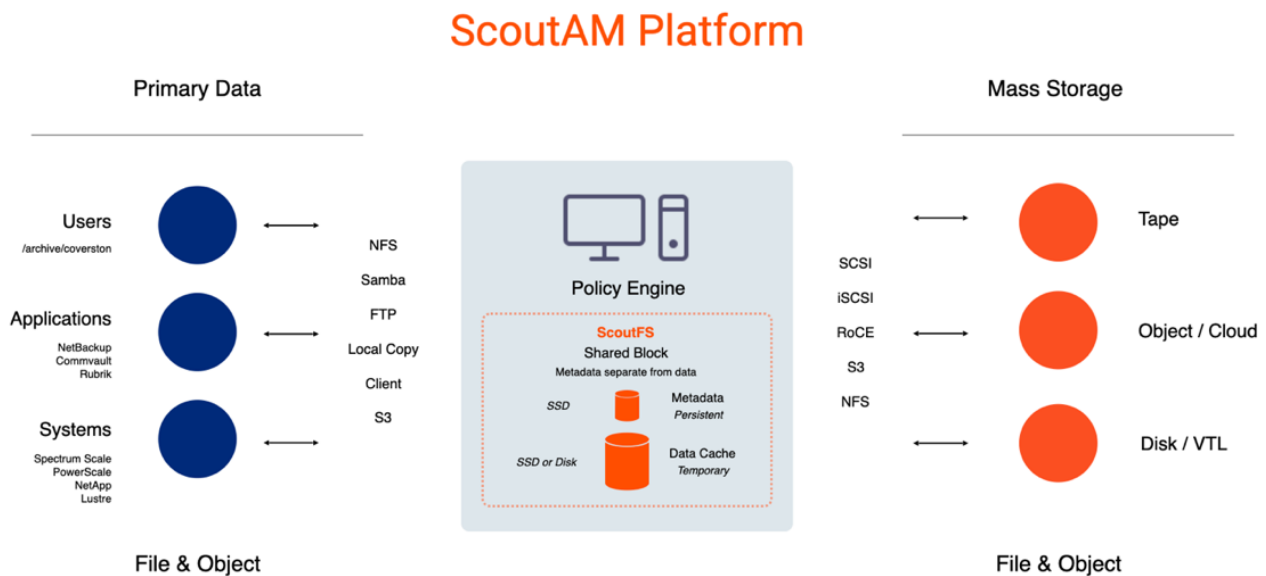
ScoutAM Platform

Primary Data

Users
/archive/coverston

Applications
NetBackup
Commvault
Rubrik

Systems
Spectrum Scale
PowerScale
NetApp
Lustre

NFS
Samba
FTP
Local Copy
Client
S3

File & Object

Policy Engine

ScoutFS
Shared Block
Metadata separate from data

SSD
Metadata
Persistent

SSD or Disk
Data Cache
Temporary

Mass Storage

SCSI
iSCSI
RoCE
S3
NFS

Tape
Object / Cloud
Disk / VTL

File & Object